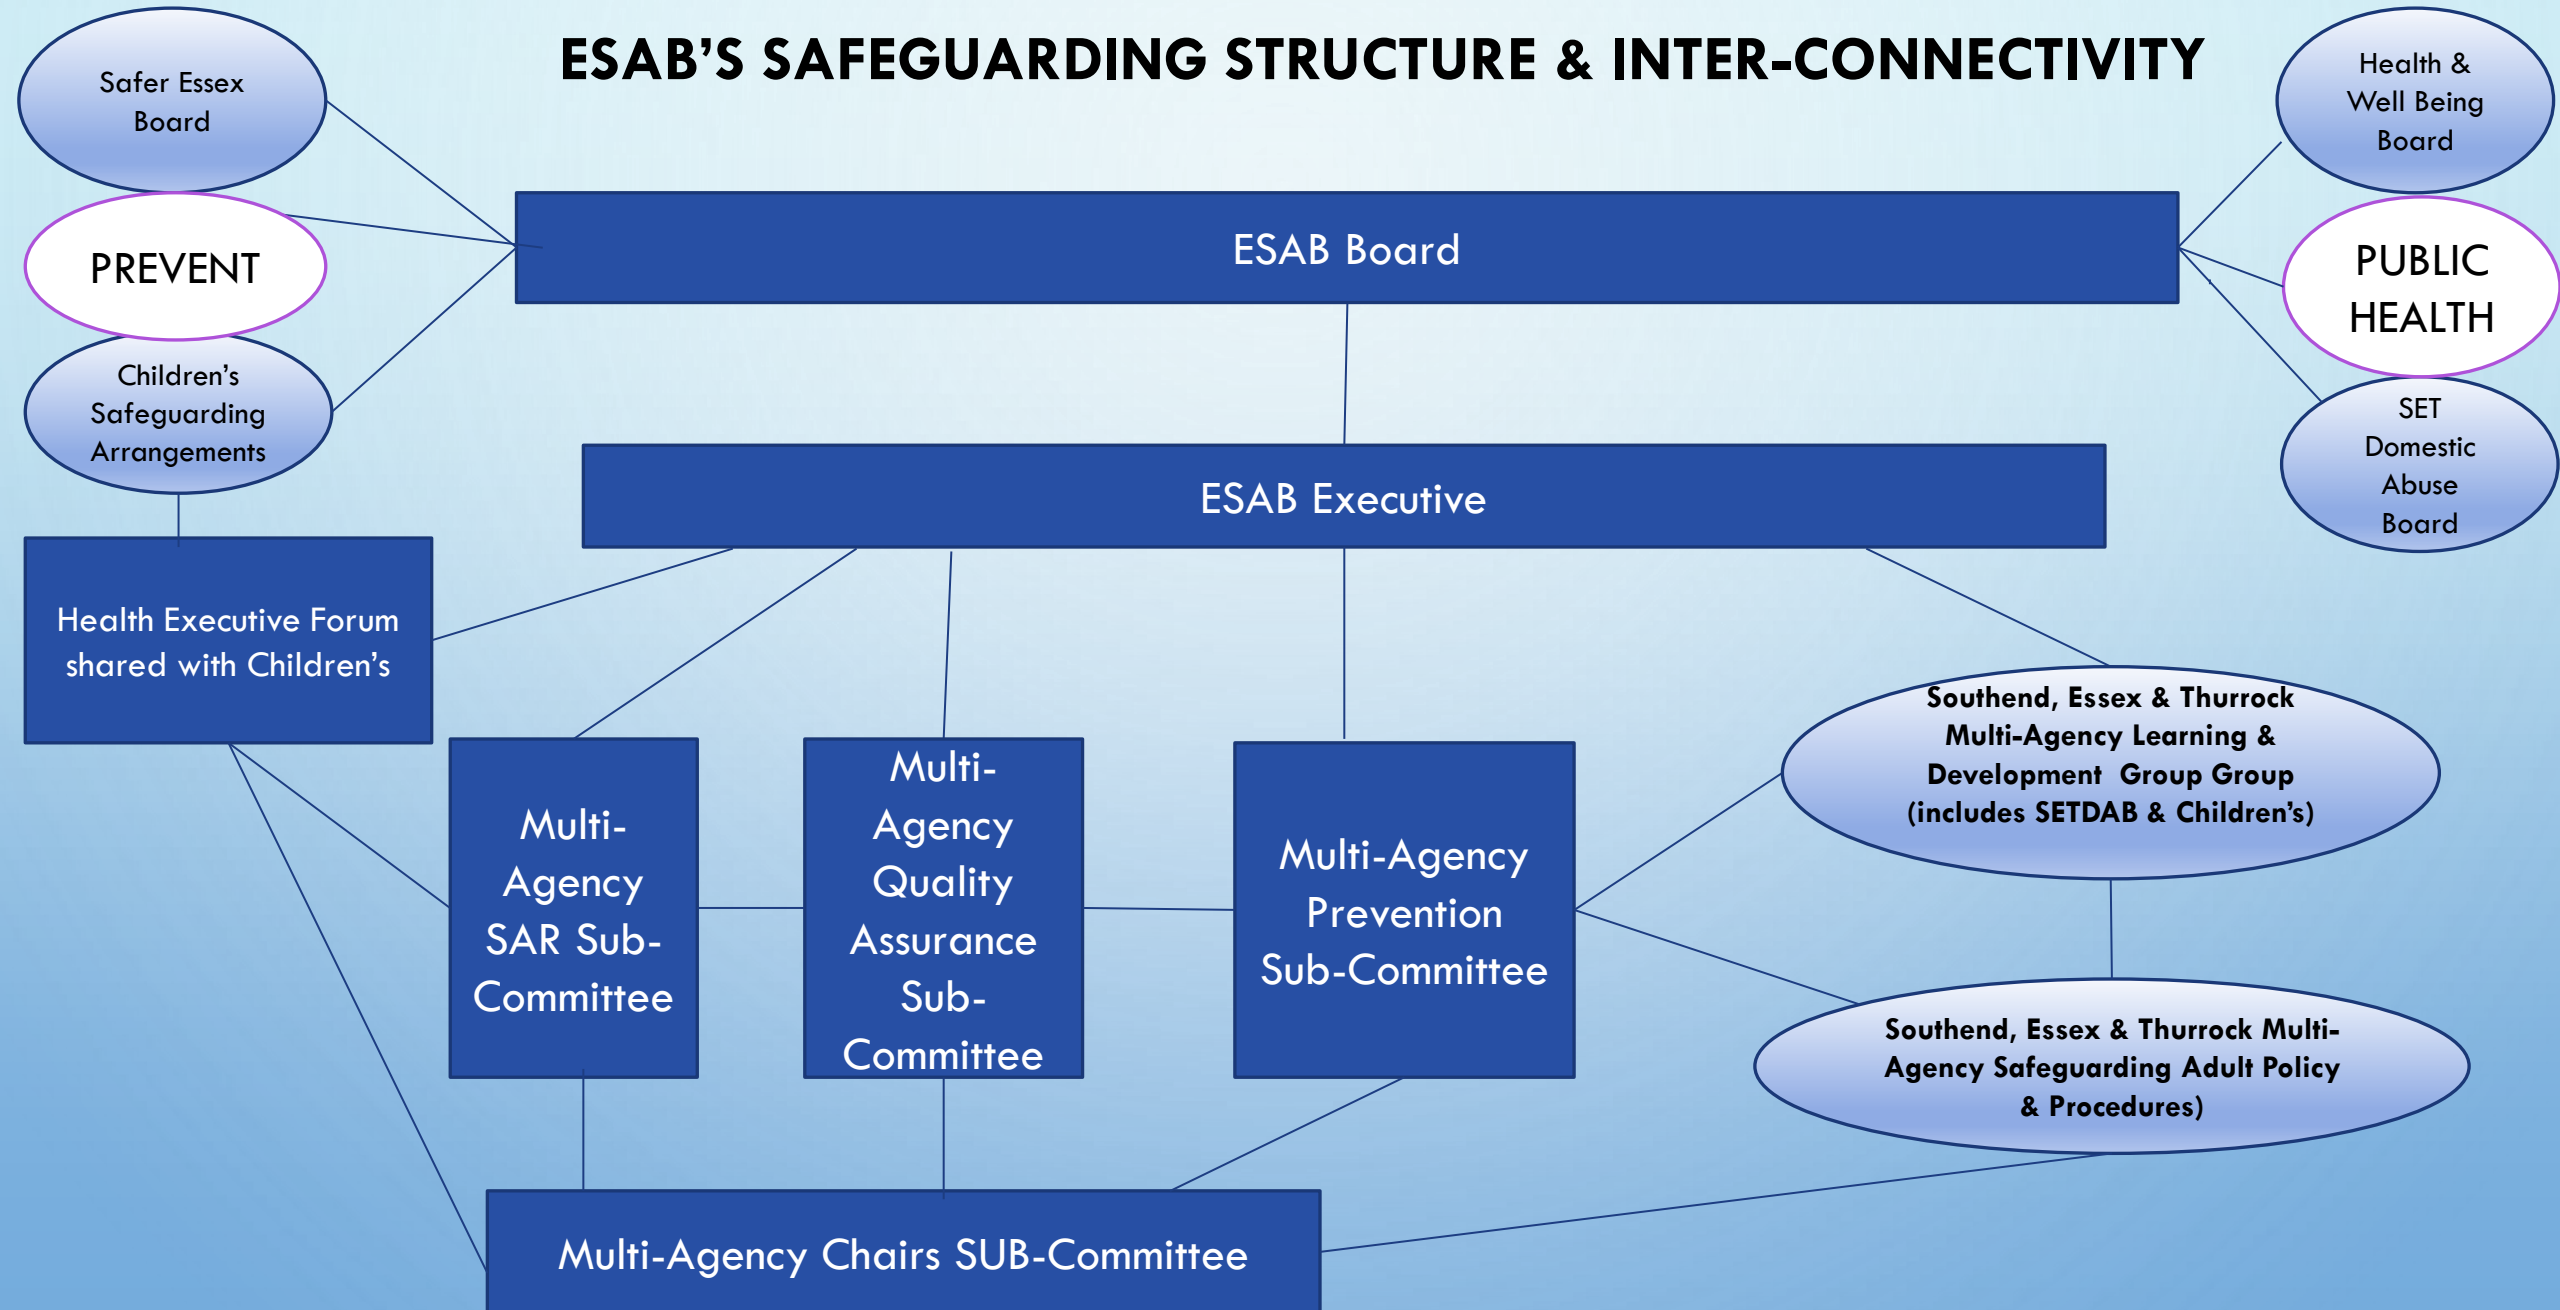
ESAB'S SAFEGUARDING STRUCTURE & INTER-CONNECTIVITY

Safer Essex Board

PREVENT

Children's Safeguarding Arrangements

Health & Well Being Board

PUBLIC HEALTH

SET Domestic Abuse Board

ESAB Board

ESAB Executive

Health Executive Forum shared with Children's

Multi-Agency SAR Sub-Committee

Multi-Agency Quality Assurance Sub-Committee

Multi-Agency Prevention Sub-Committee

Southend, Essex & Thurrock Multi-Agency Learning & Development Group Group (includes SETDAB & Children's)

Southend, Essex & Thurrock Multi-Agency Safeguarding Adult Policy & Procedures)

Multi-Agency Chairs SUB-Committee